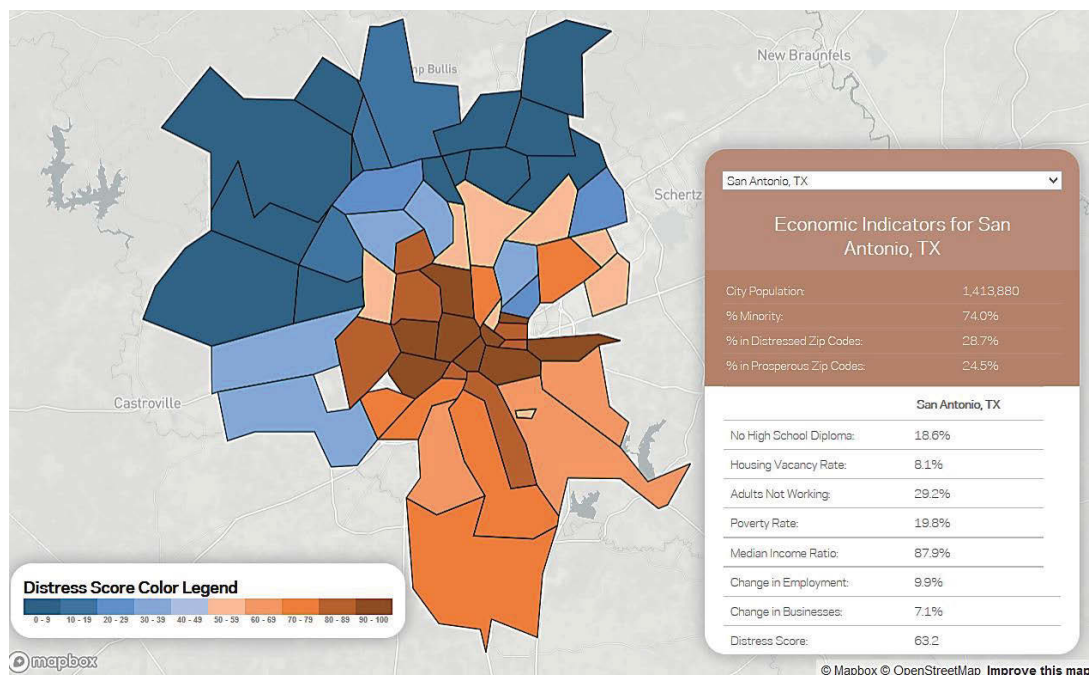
mp Bullis

New Braunfels

Schertz

Castroville

San Antonio, TX

Economic Indicators for San Antonio, TX

| | |
|---|---|
| City Population: | 1,413,880 |
| % Minority: | 74.0% |
| % in Distressed Zip Codes: | 28.7% |
| % in Prosperous Zip Codes: | 24.5% |

| | San Antonio, TX |
|---|---|
| No High School Diploma: | 18.6% |
| Housing Vacancy Rate: | 8.1% |
| Adults Not Working: | 29.2% |
| Poverty Rate: | 19.8% |
| Median Income Ratio: | 87.9% |
| Change in Employment: | 9.9% |
| Change in Businesses: | 7.1% |
| Distress Score: | 63.2 |

Distress Score Color Legend

0 - 9 10 - 19 20 - 29 30 - 39 40 - 49 50 - 59 60 - 69 70 - 79 80 - 89 90 - 100

mapbox

© Mapbox © OpenStreetMap Improve this map